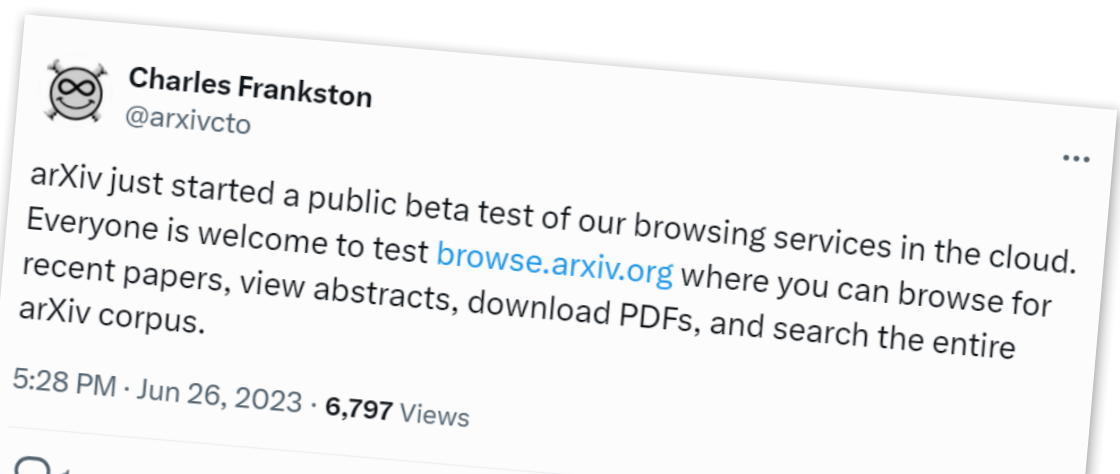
Charles Frankston
@arxivcto

...

arXiv just started a public beta test of our browsing services in the cloud. Everyone is welcome to test browse.arxiv.org where you can browse for recent papers, view abstracts, download PDFs, and search the entire arXiv corpus.

5:28 PM · Jun 26, 2023 · 6,797 Views